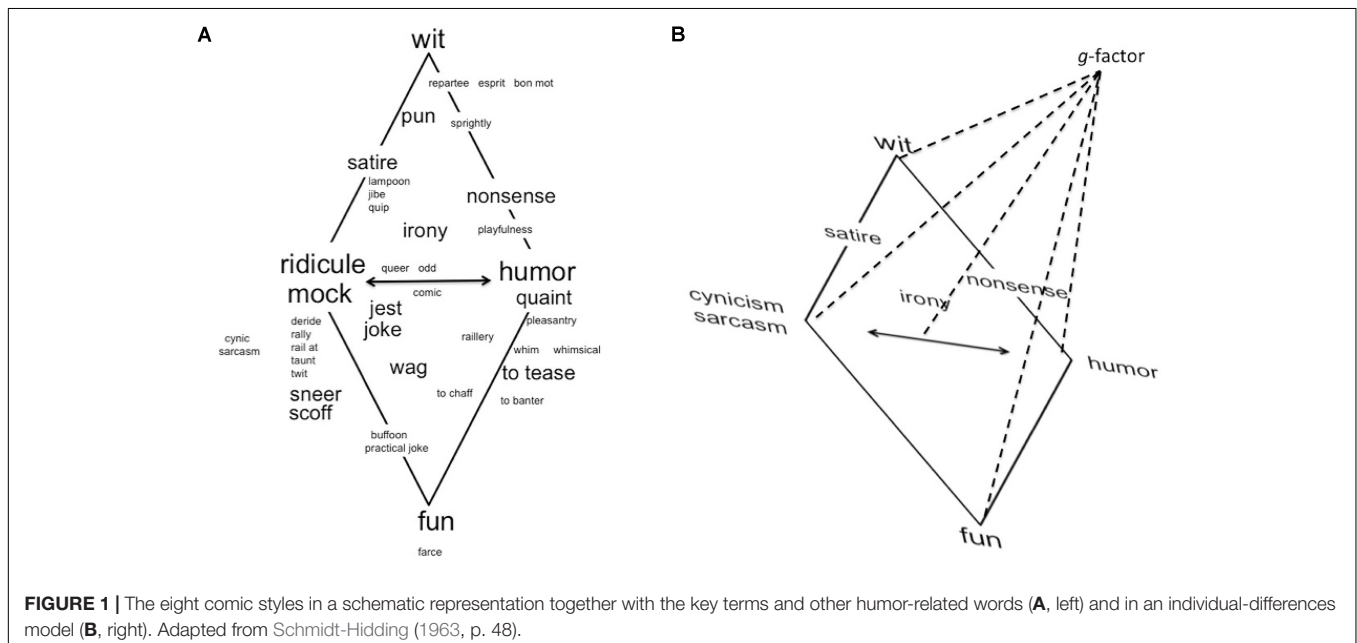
A

wit

repartee esprit bon mot

pun sprightly

satire

lampoon
jibe
quip

nonsense

irony

playfulness

ridicule

queer odd

humor

mock

comic

jest
joke

quaint

deride
rally
rail at
taunt
twit

cynic
sarcasm

raillery

pleasantry

whim whimsical

wag

to tease

sneer
scoff

to chaff

to banter

buffoon
practical joke

fun

farce

B

$g$-factor

wit

satire

nonsense

irony

cynicism
sarcasm

humor

fun

**FIGURE 1 |** The eight comic styles in a schematic representation together with the key terms and other humor-related words (**A**, left) and in an individual-differences model (**B**, right). Adapted from Schmidt-Hidding (1963, p. 48).